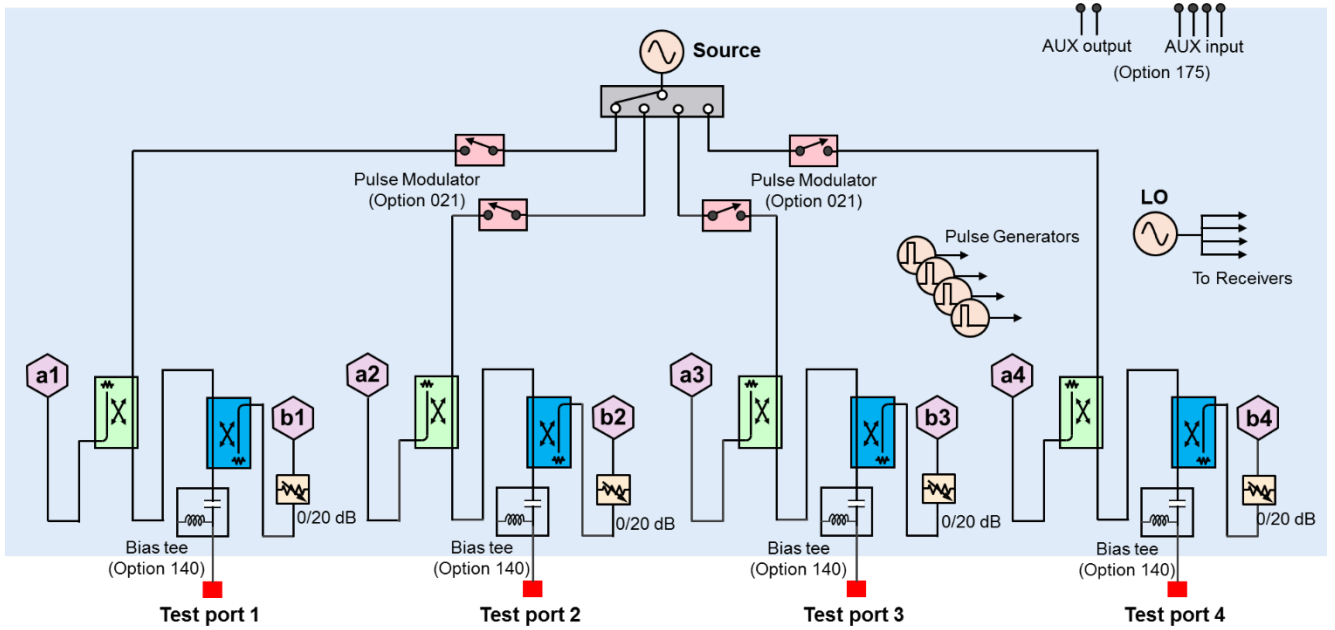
Source

AUX output AUX input
(Option 175)

Pulse Modulator
(Option 021)

Pulse Modulator
(Option 021)

LO

Pulse Generators

To Receivers

a1

b1

0/20 dB

Bias tee
(Option 140)

Test port 1

a2

b2

0/20 dB

Bias tee
(Option 140)

Test port 2

a3

b3

0/20 dB

Bias tee
(Option 140)

Test port 3

a4

b4

0/20 dB

Bias tee
(Option 140)

Test port 4